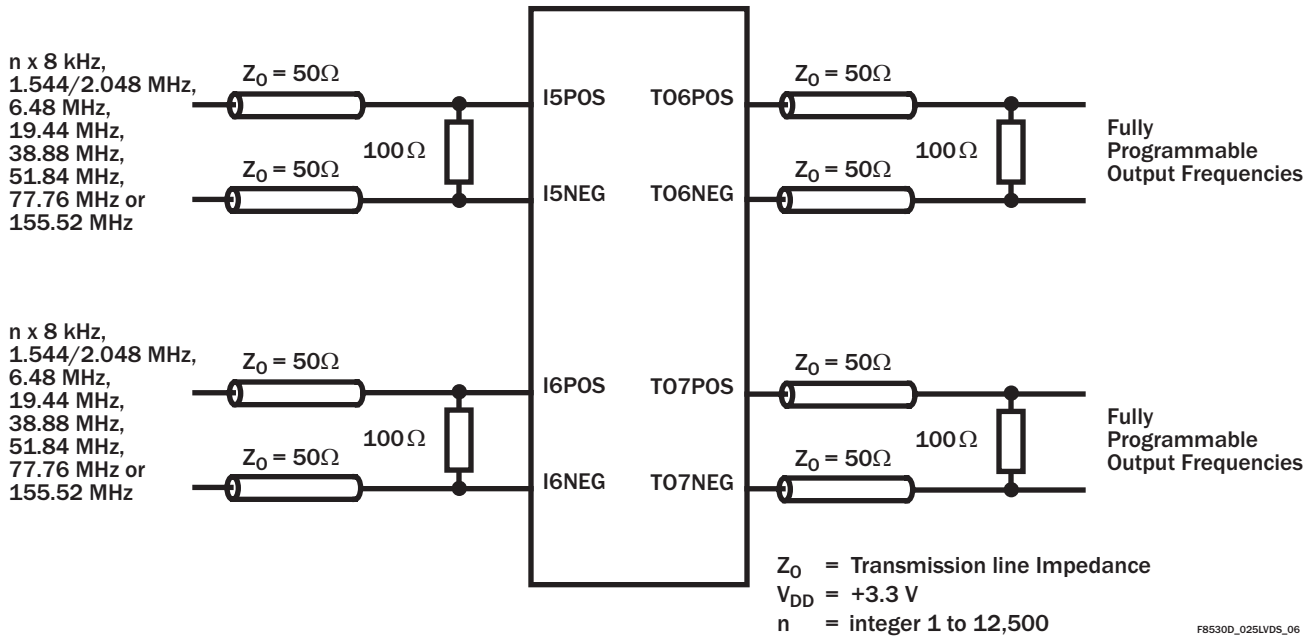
n x 8 kHz, 1.544/2.048 MHz, 6.48 MHz, 19.44 MHz, 38.88 MHz, 51.84 MHz, 77.76 MHz or 155.52 MHz

$Z_0 = 50\Omega$

$Z_0 = 50\Omega$

$100\Omega$

I5POS

I5NEG

TO6POS

TO6NEG

$Z_0 = 50\Omega$

$Z_0 = 50\Omega$

$100\Omega$

Fully Programmable Output Frequencies

n x 8 kHz, 1.544/2.048 MHz, 6.48 MHz, 19.44 MHz, 38.88 MHz, 51.84 MHz, 77.76 MHz or 155.52 MHz

$Z_0 = 50\Omega$

$Z_0 = 50\Omega$

$100\Omega$

I6POS

I6NEG

TO7POS

TO7NEG

$Z_0 = 50\Omega$

$Z_0 = 50\Omega$

$100\Omega$

Fully Programmable Output Frequencies

$Z_0$ = Transmission line Impedance
$V_{DD}$ = +3.3 V
n = integer 1 to 12,500

F8530D_025LVDS_06